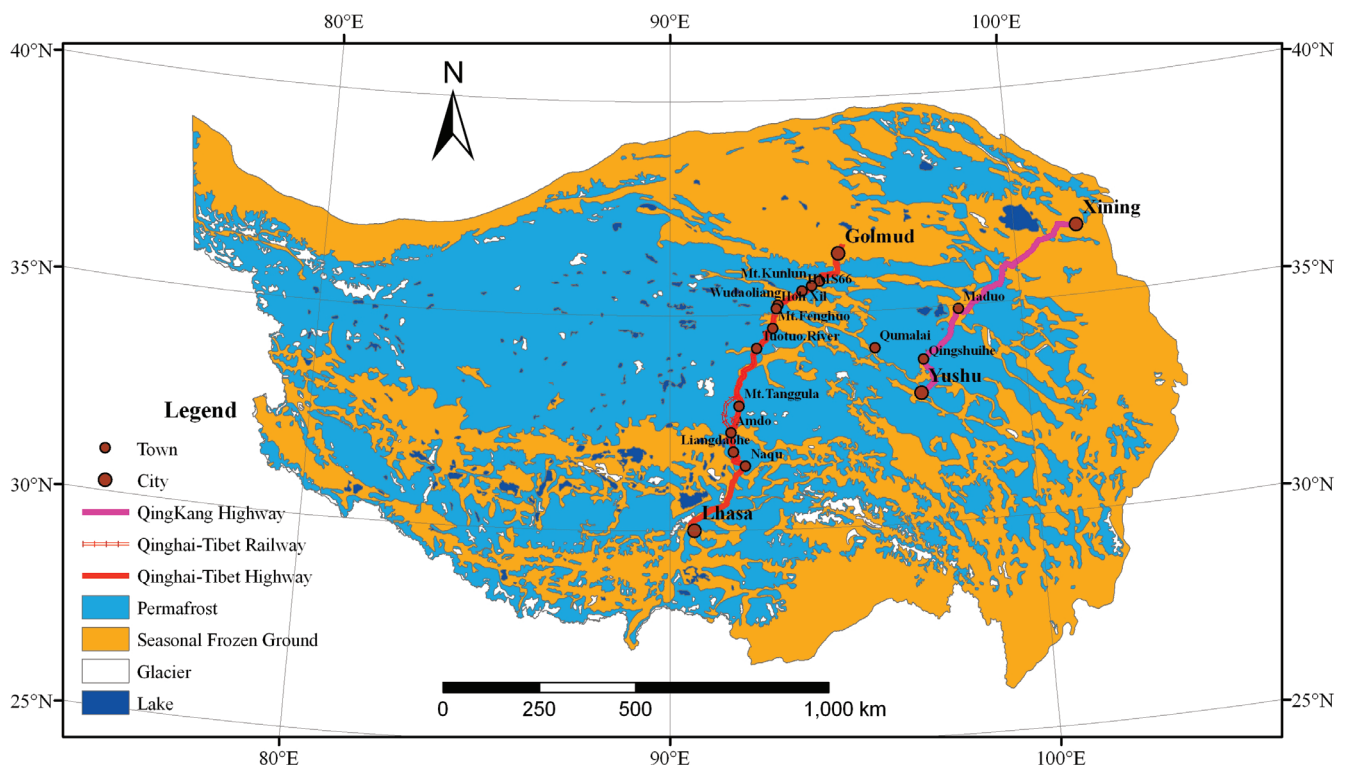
80°E
90°E
100°E
40°N
40°N
35°N
35°N
30°N
30°N
25°N
25°N
80°E
90°E
100°E

N

Xining
Golmud
Mt.Kunlun
HMS66
Wudaoliang
Hoh Xil
Mt.Fenghuo
Tuotuo River
Maduo
Qumalai
Qingshuihe
Yushu
Mt.Tanggula
Amdo
Liangdaohe
Naqu
Lhasa

Legend
Town
City
QingKang Highway
Qinghai-Tibet Railway
Qinghai-Tibet Highway
Permafrost
Seasonal Frozen Ground
Glacier
Lake

0 250 500 1,000 km